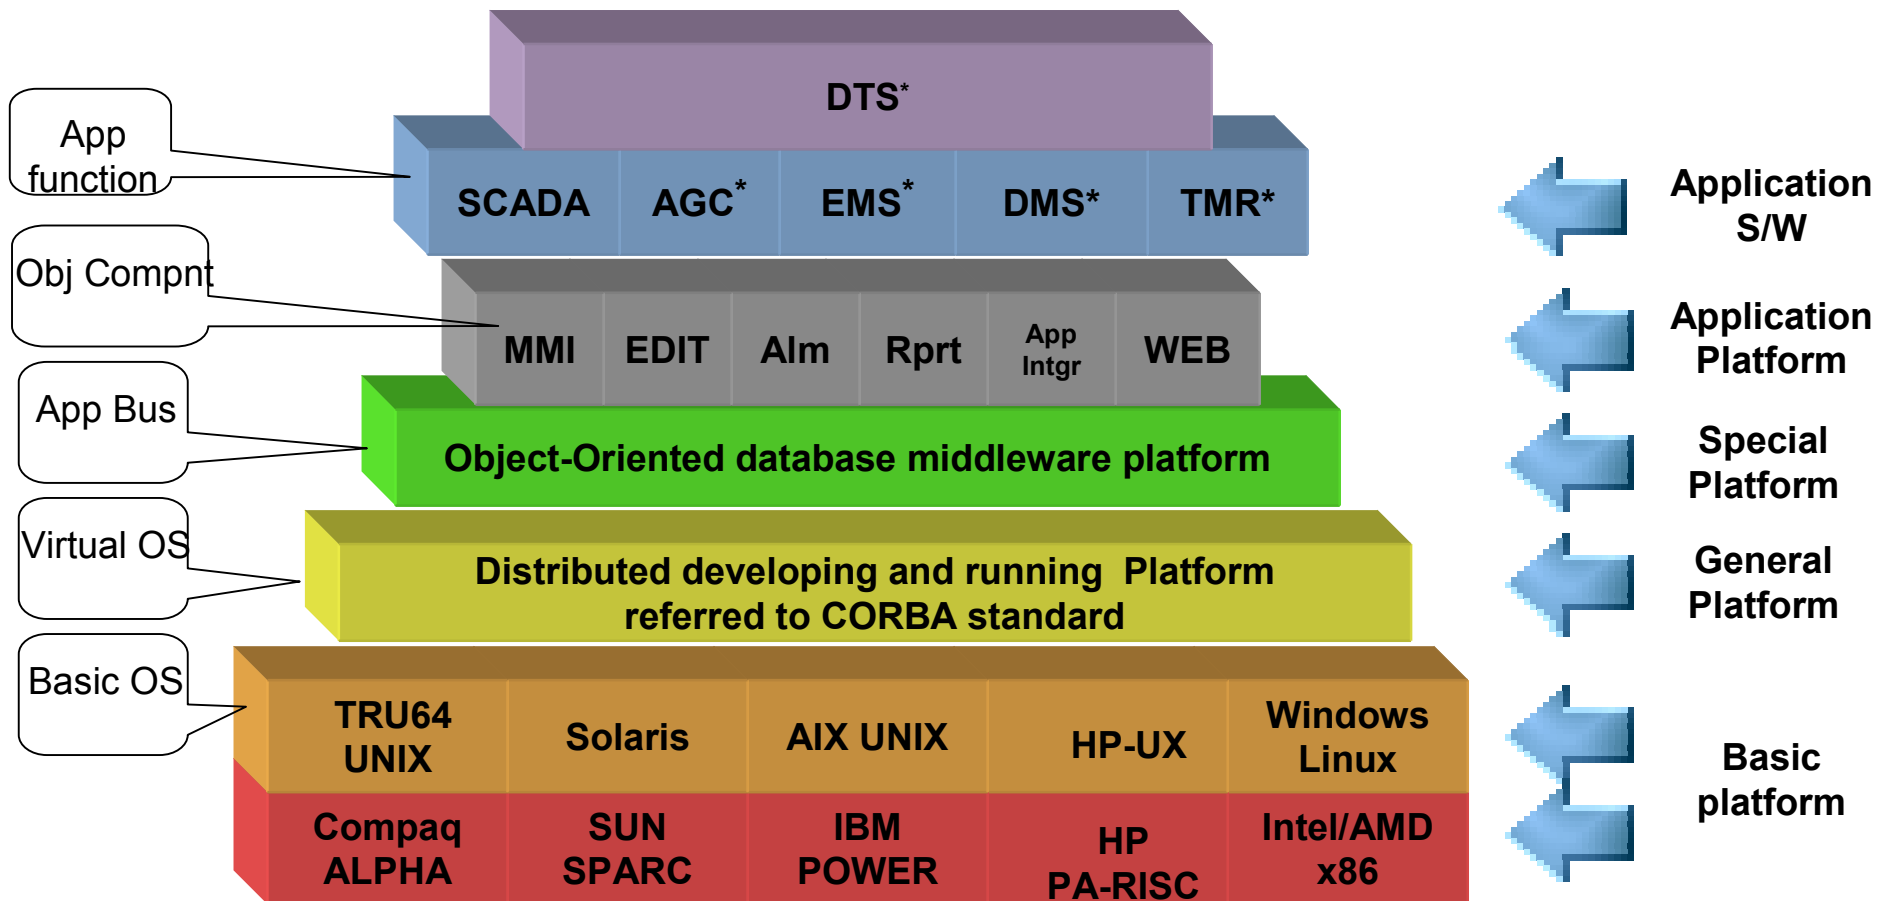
DTS*

App function

SCADA | AGC* | EMS* | DMS* | TMR*

Obj Compnt

MMI | EDIT | Alm | Rprt | App Intgr | WEB

App Bus

Object-Oriented database middleware platform

Virtual OS

Distributed developing and running Platform referred to CORBA standard

Basic OS

TRU64 UNIX | Solaris | AIX UNIX | HP-UX | Windows Linux

Compaq ALPHA | SUN SPARC | IBM POWER | HP PA-RISC | Intel/AMD x86

Application S/W

Application Platform

Special Platform

General Platform

Basic platform